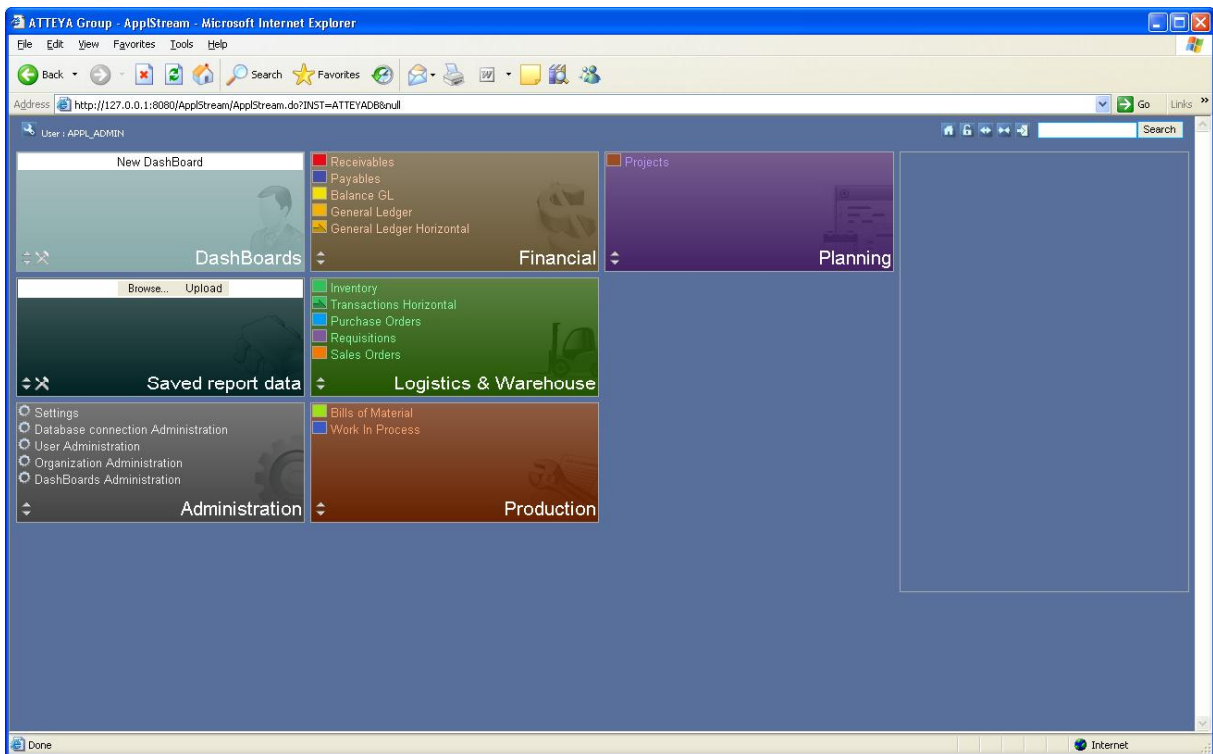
ATTEYA Group - ApplStream - Microsoft Internet Explorer

File Edit View Favorites Tools Help

Back Search Favorites

Address http://127.0.0.1:8080/ApplStream/ApplStream.do?INST=ATTEYADB8null

Go Links »

User : APPL_ADMIN

Search

New DashBoard

DashBoards

Receivables
Payables
Balance GL
General Ledger
General Ledger Horizontal

Financial

Projects

Planning

Browse... Upload

Saved report data

Inventory
Transactions Horizontal
Purchase Orders
Requisitions
Sales Orders

Logistics & Warehouse

Settings
Database connection Administration
User Administration
Organization Administration
DashBoards Administration

Administration

Bills of Material
Work In Process

Production

Done

Internet